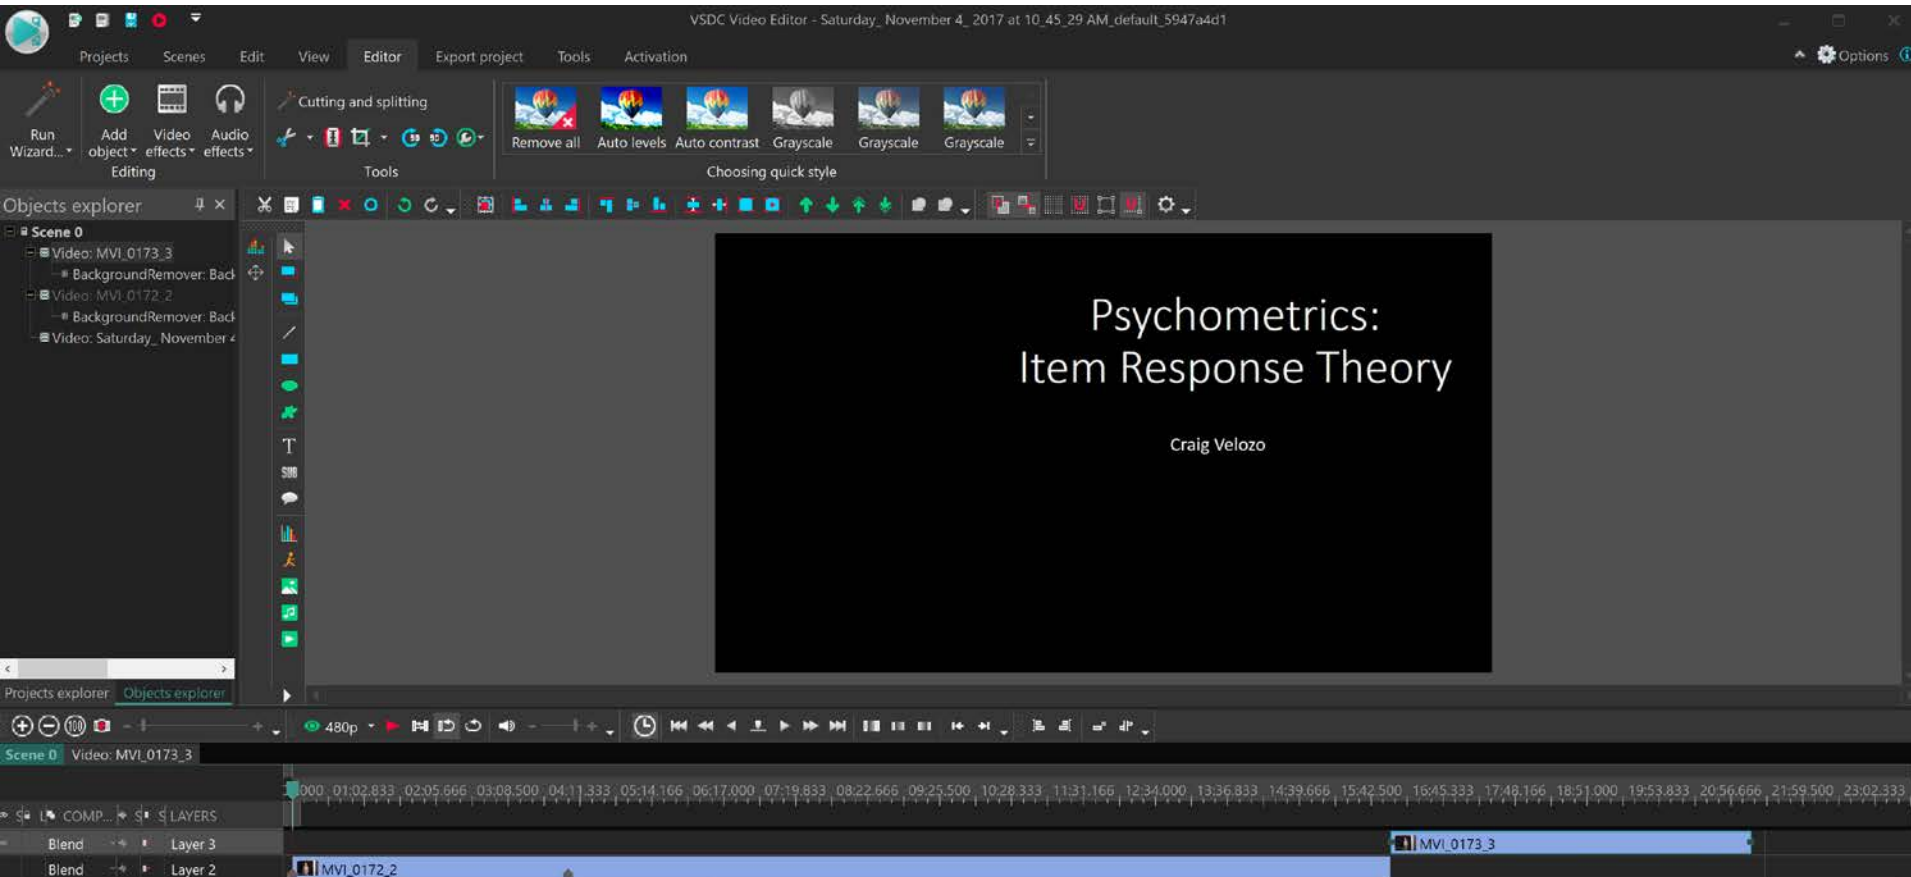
VSDC Video Editor - Saturday_ November 4_ 2017 at 10_45_29 AM_default_5947a4d1

Projects Scenes Edit View Editor Export project Tools Activation

Options

Run Wizard... Add object Video effects Audio effects
Editing

Cutting and splitting
Tools

Remove all Auto levels Auto contrast Grayscale Grayscale Grayscale
Choosing quick style

Objects explorer

Scene 0
Video: MVI_0173_3
BackgroundRemover: Back
Video: MVI_0172_2
BackgroundRemover: Back
Video: Saturday_ November 4

Projects explorer Objects explorer

Psychometrics:
Item Response Theory

Craig Velozo

480p

Scene 0 Video: MVI_0173_3

000 01:02.833 02:05.666 03:08.500 04:11.333 05:14.166 06:17.000 07:19.833 08:22.666 09:25.500 10:28.333 11:31.166 12:34.000 13:36.833 14:39.666 15:42.500 16:45.333 17:48.166 18:51.000 19:53.833 20:56.666 21:59.500 23:02.333

COMP... LAYERS
Blend Layer 3
Blend Layer 2

MVI_0173_3
MVI_0172_2